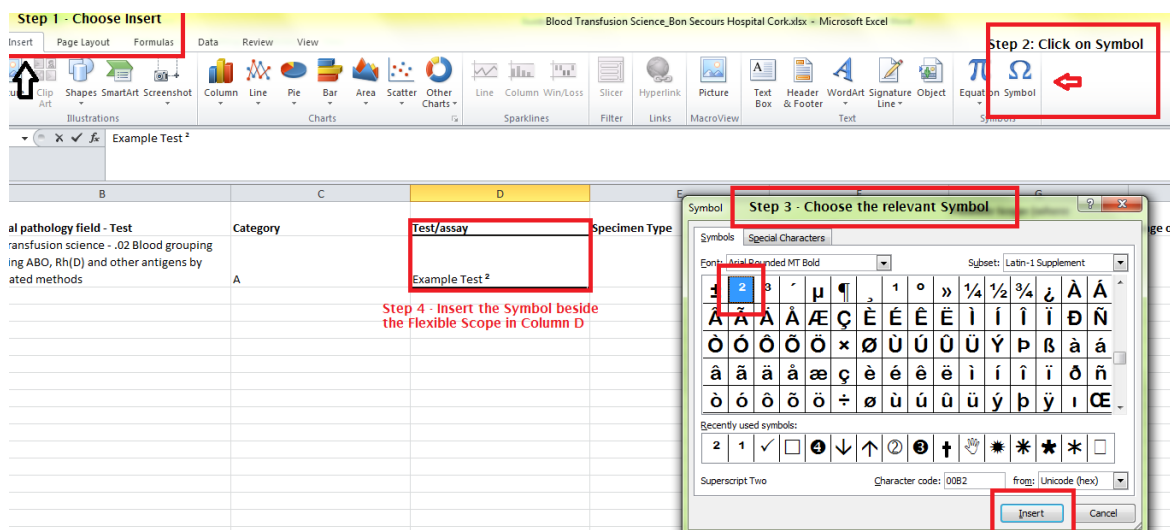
Step 1 - Choose Insert

Blood Transfusion Science_Bon Secours Hospital Cork.xlsx - Microsoft Excel

Insert | Page Layout | Formulas | Data | Review | View

Step 2: Click on Symbol

Clip Art | Shapes | SmartArt | Screenshot | Column | Line | Pie | Bar | Area | Scatter | Other Charts | Line | Column | Win/Loss | Slicer | Hyperlink | Picture | Text Box | Header & Footer | WordArt | Signature Line | Object | Equation | Symbol

Illustrations | Charts | Sparklines | Filter | Links | MacroView | Text | Symbols

Example Test ²

| B | C | D | E |
|---|---|---|---|
| al pathology field - Test | Category | Test/assay | Specimen Type |
| ransfusion science - .02 Blood grouping ing ABO, Rh(D) and other antigens by ated methods | A | Example Test ² | |

Step 4 - Insert the Symbol beside the Flexible Scope in Column D

Symbol

Step 3 - Choose the relevant Symbol

Symbols | Special Characters

Font: Arial Rounded MT Bold

Subset: Latin-1 Supplement

± ² ³ ´ µ ¶ ¸ ¹ º » ¼ ½ ¾ ¿ À Á
Â Ã Ä Å Æ Ç È É Ê Ë Ì Í Î Ï Ð Ñ
Ò Ó Ô Õ Ö × Ø Ù Ú Û Ü Ý Þ ß à á
â ã ä å æ ç è é ê ë ì í î ï ð ñ
ò ó ô õ ö ÷ ø ù ú û ü ý þ ÿ ı Œ

Recently used symbols:

² ¹ ✓ □ ❹ ↓ ↑ ⑦ ❸ † ✋ ✹ ✱ ✶ ✶ □

Superscript Two

Character code: 00B2

from: Unicode (hex)

Insert

Cancel